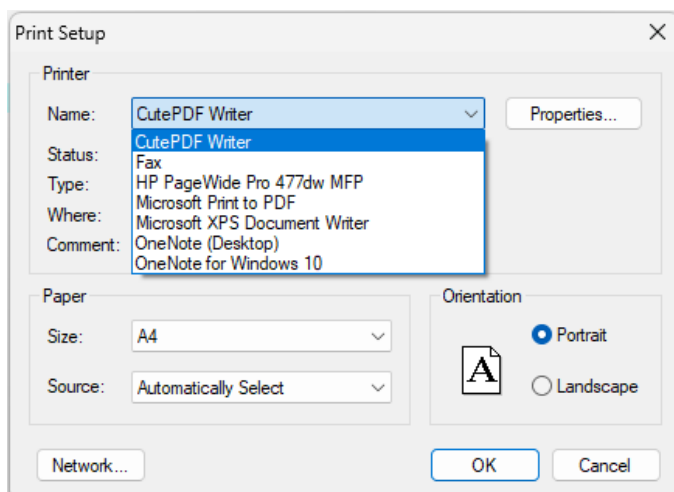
Print Setup

Printer

Name: CutePDF Writer

Properties...

CutePDF Writer
Fax
HP PageWide Pro 477dw MFP
Microsoft Print to PDF
Microsoft XPS Document Writer
OneNote (Desktop)
OneNote for Windows 10

Status:
Type:
Where:
Comment:

Paper

Size: A4

Source: Automatically Select

Orientation

A

Portrait

Landscape

Network...

OK

Cancel